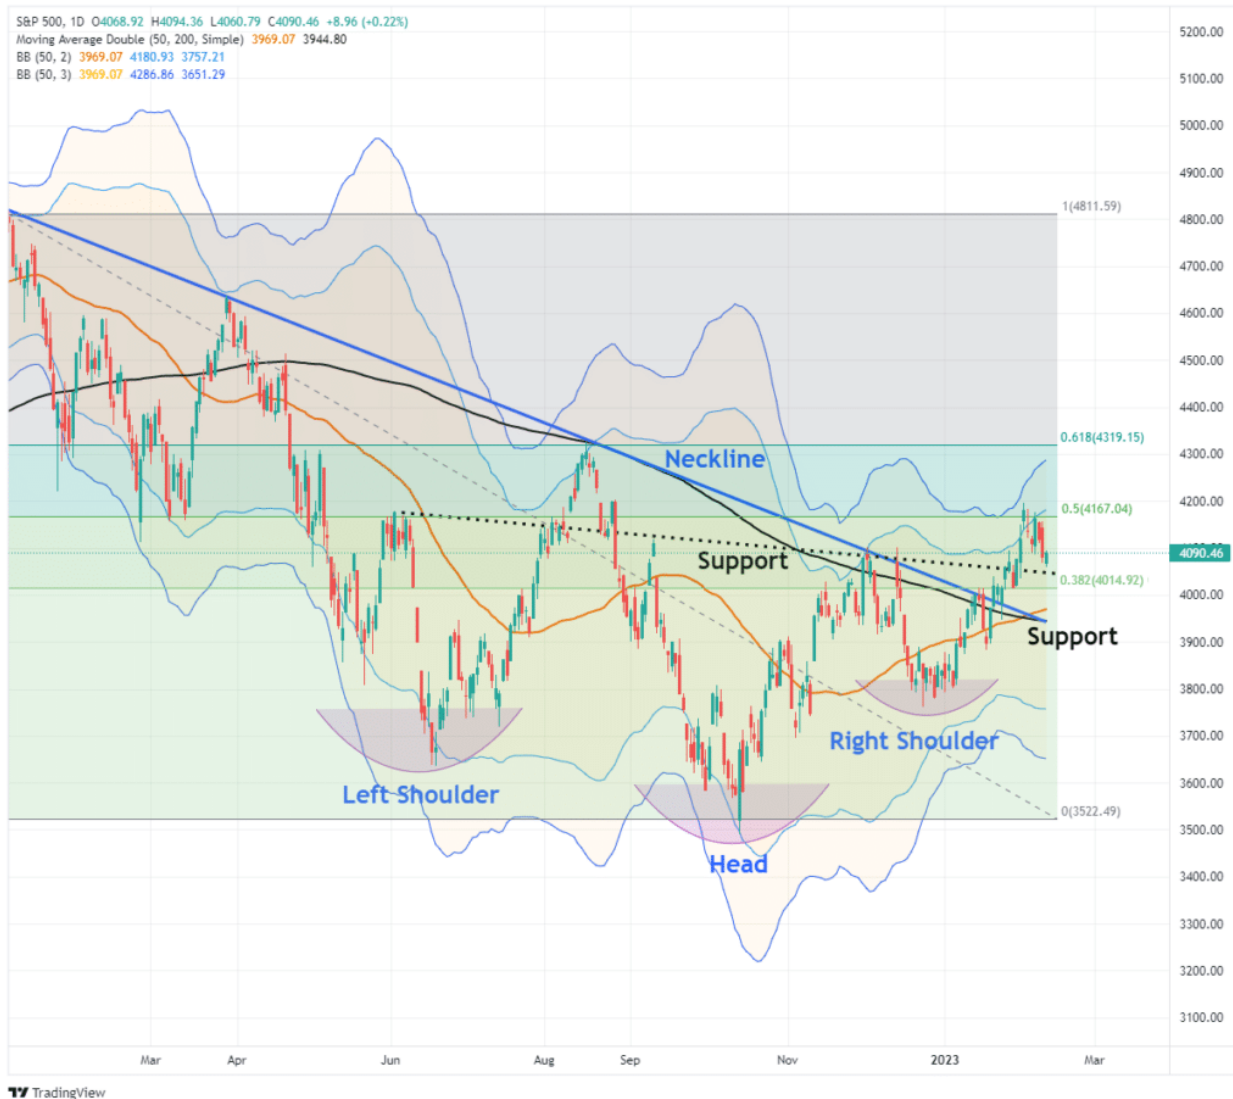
S&P 500, 1D O4068.92 H4094.36 L4060.79 C4090.46 +8.96 (+0.22%)
Moving Average Double (50, 200, Simple) 3969.07 3944.80
BB (50, 2) 3969.07 4180.93 3757.21
BB (50, 3) 3969.07 4286.86 3651.29

5200.00
5100.00
5000.00
4900.00
4800.00
4700.00
4600.00
4500.00
4400.00
4300.00
4200.00
4090.46
4000.00
3900.00
3800.00
3700.00
3600.00
3500.00
3400.00
3300.00
3200.00
3100.00

1(4811.59)
0.618(4319.15)
0.5(4167.04)
0.382(4014.92)
0(3522.49)

Neckline
Support
Support
Right Shoulder
Left Shoulder
Head

Mar
Apr
Jun
Aug
Sep
Nov
2023
Mar

TradingView